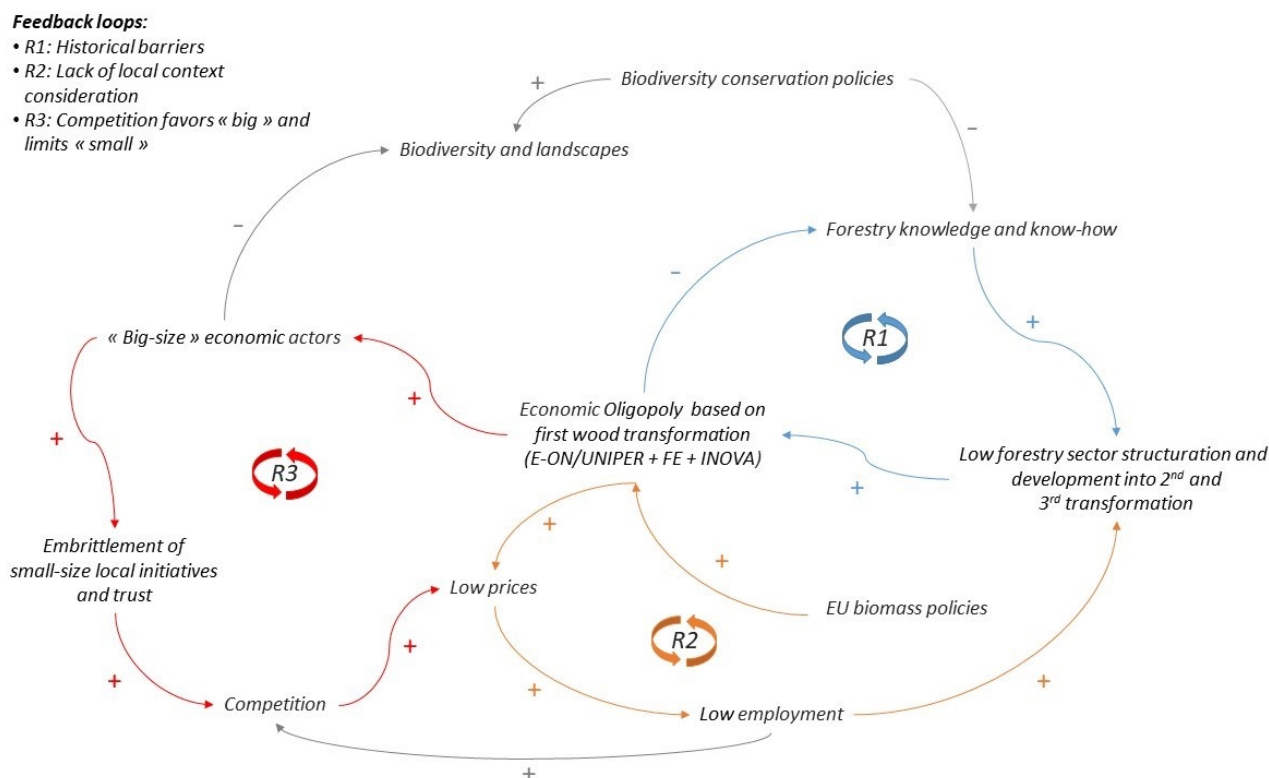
Feedback loops:
• R1: Historical barriers
• R2: Lack of local context consideration
• R3: Competition favors « big » and limits « small »

+
Biodiversity conservation policies
Biodiversity and landscapes
–
–
Forestry knowledge and know-how
–
R1
+
« Big-size » economic actors
+
Economic Oligopoly based on first wood transformation (E-ON/UNIPER + FE + INOVA)
+
R3
Low forestry sector structuration and development into $2^{nd}$ and $3^{rd}$ transformation
+
+
Embrittlement of small-size local initiatives and trust
+
Low prices
EU biomass policies
R2
+
+
Competition
+
Low employment
+
+